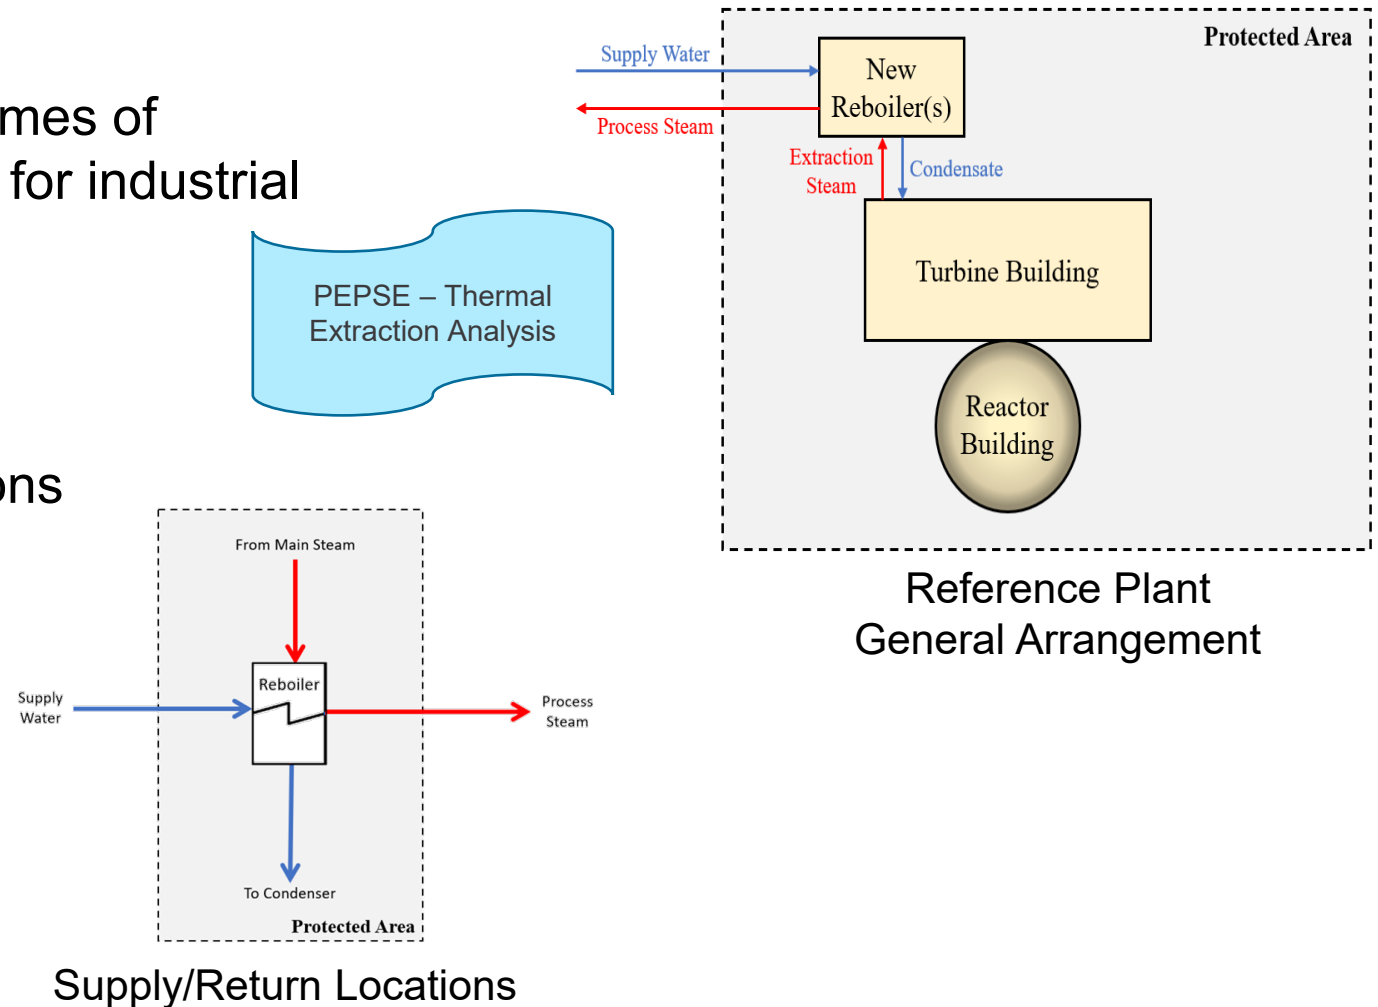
mes of
for industrial

PEPSE – Thermal Extraction Analysis

ons

Supply Water

Process Steam

Protected Area

New Reboiler(s)

Extraction Steam

Condensate

Turbine Building

Reactor Building

Reference Plant
General Arrangement

From Main Steam

Supply Water

Reboiler

Process Steam

To Condenser

Protected Area

Supply/Return Locations